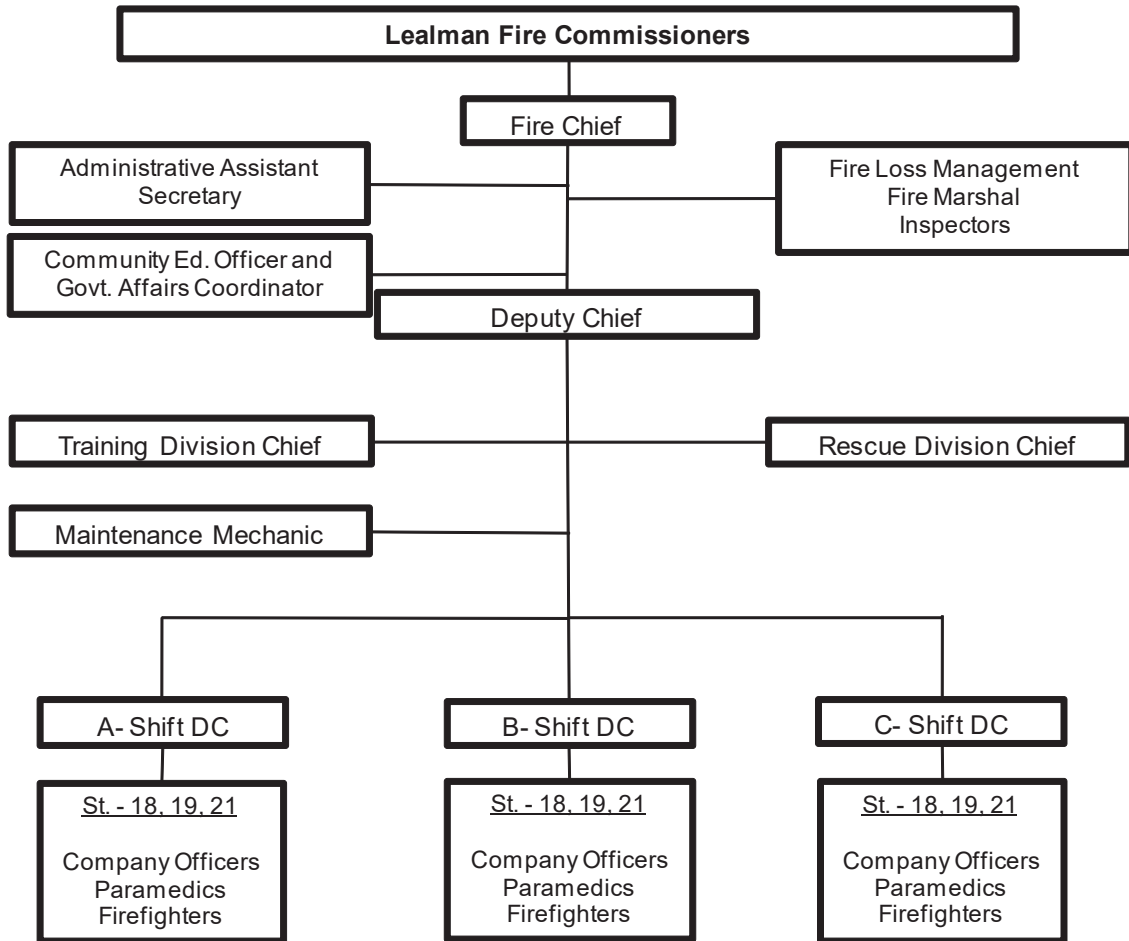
Lealman Fire Commissioners

Fire Chief

Administrative Assistant
Secretary

Fire Loss Management
Fire Marshal
Inspectors

Community Ed. Officer and
Govt. Affairs Coordinator

Deputy Chief

Training Division Chief

Rescue Division Chief

Maintenance Mechanic

A- Shift DC

B- Shift DC

C- Shift DC

St. - 18, 19, 21

Company Officers
Paramedics
Firefighters

St. - 18, 19, 21

Company Officers
Paramedics
Firefighters

St. - 18, 19, 21

Company Officers
Paramedics
Firefighters